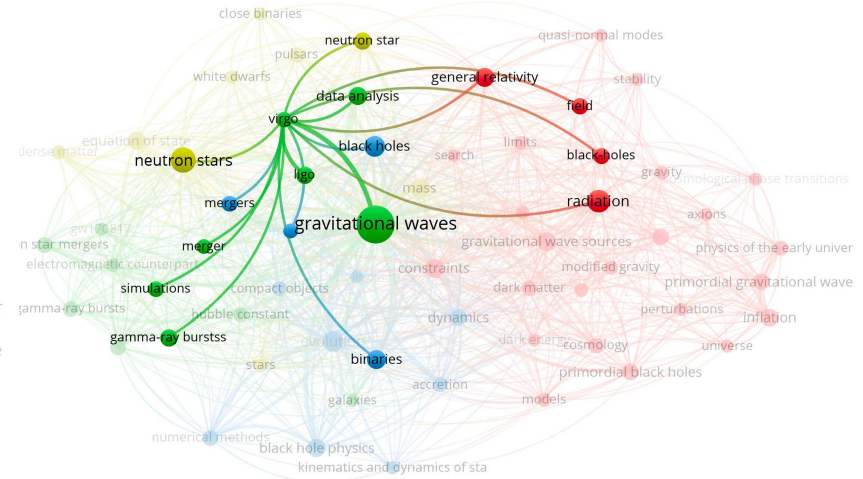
close binaries
neutron star
quasi-normal modes
pulsars
general relativity
white dwarfs
stability
data analysis
field
virgo
equation of state
dense matter
limits
black holes
search
black-holes
neutron stars
gravity
cosmological phase transitions
ligo
mass
mergers
radiation
gw170817
axions
gravitational waves
n star mergers
merger
gravitational wave sources
physics of the early univer
electromagnetic counterpart
constraints
modified gravity
primordial gravitational wave
simulations
compact objects
dark matter
gamma-ray bursts
hubble constant
perturbations
inflation
dynamics
gamma-ray burstss
evolution
dark energy
cosmology
universe
binaries
stars
accretion
primordial black holes
galaxies
models
numerical methods
black hole physics
kinematics and dynamics of sta